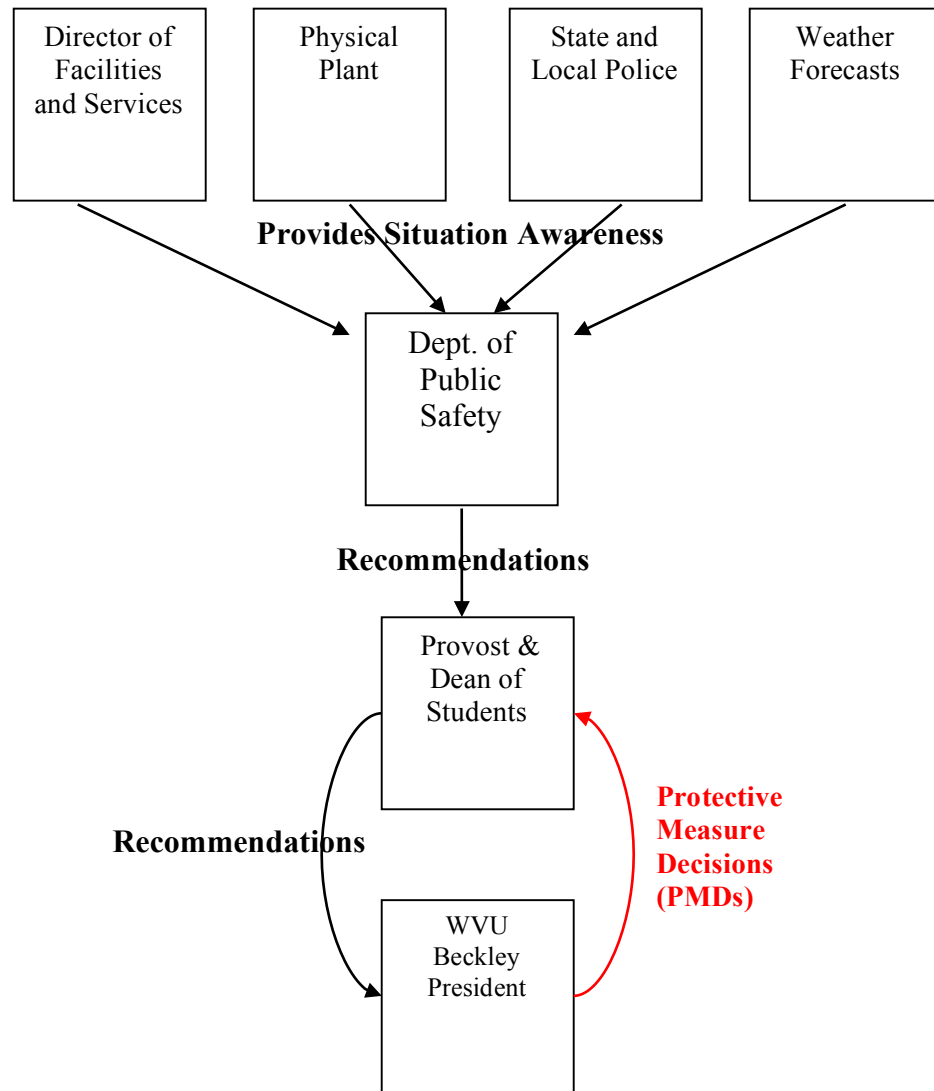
Director of Facilities and Services

Physical Plant

State and Local Police

Weather Forecasts

Provides Situation Awareness

Dept. of Public Safety

Recommendations

Provost & Dean of Students

Recommendations

Protective Measure Decisions (PMDs)

WVU Beckley President